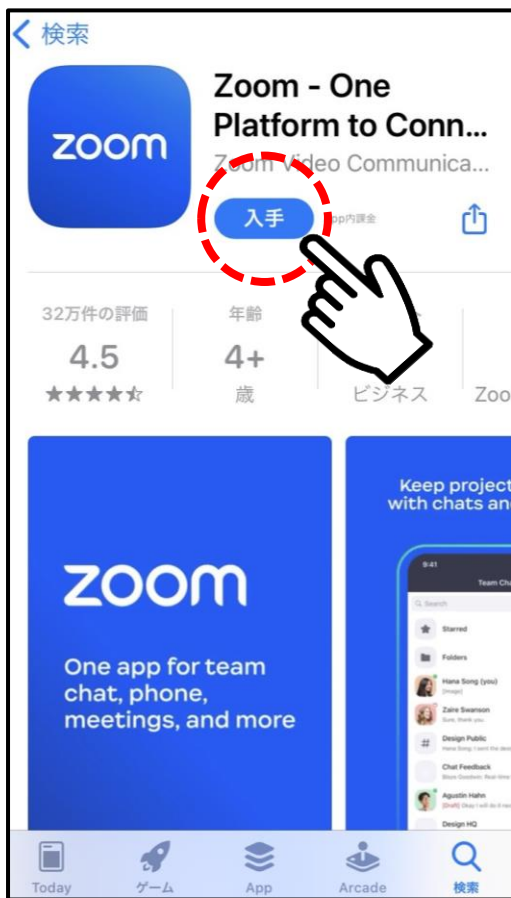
< 検索

zoom

Zoom - One Platform to Conn...

Zoom Video Communica...

入手

App内課金

32万件の評価
4.5
★★★★☆

年齢
4+
歳

ビジネス

Zoo

zoom

One app for team chat, phone, meetings, and more

Keep project with chats an

9:41

Team Ch

Search

Starred

Folders

Hana Song (you)

Zaire Swanson

Design Public

Chat Feedback

Agustin Hahn

Design HQ

Today

ゲーム

App

Arcade

検索